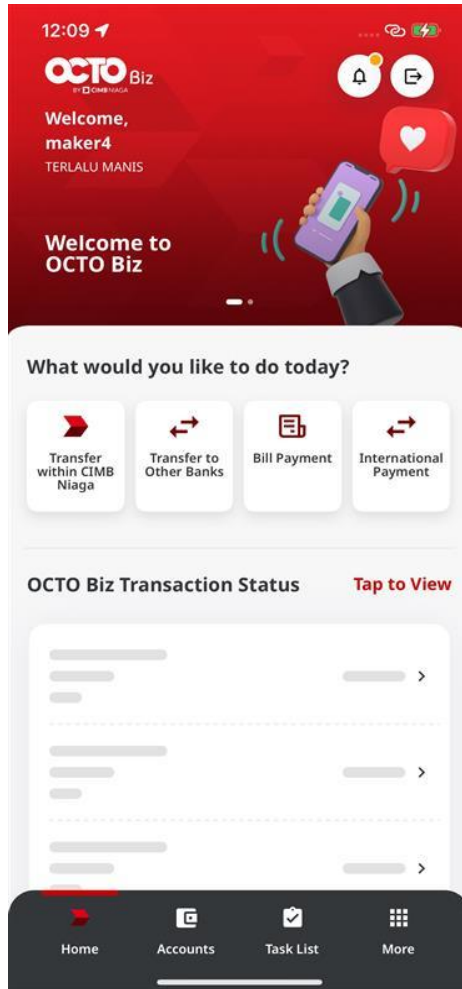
12:09

OCTO Biz
BY CIMB NIAGA

Welcome,
maker4
TERLALU MANIS

Welcome to OCTO Biz

What would you like to do today?

Transfer within CIMB Niaga

Transfer to Other Banks

Bill Payment

International Payment

OCTO Biz Transaction Status

Tap to View

Home

Accounts

Task List

More